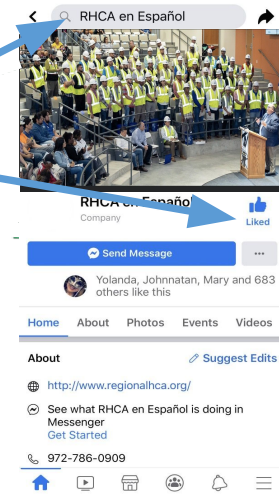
RHCA en Español

RHCA en Español
Company

Liked

Send Message

...

Yolanda, Johnnatan, Mary and 683 others like this

Home About Photos Events Videos

About

Suggest Edits

http://www.regionalhca.org/

See what RHCA en Español is doing in Messenger
Get Started

972-786-0909